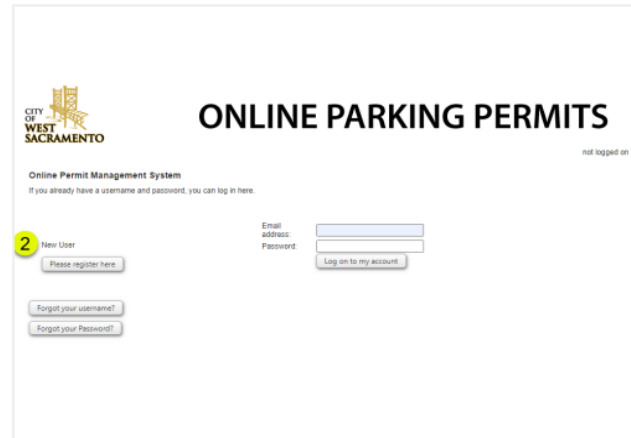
CITY OF WEST SACRAMENTO

ONLINE PARKING PERMITS

not logged on

Online Permit Management System

If you already have a username and password, you can log in here.

Email address:

Password:

Log on to my account

2

New User

Please register here

Forgot your username?

Forgot your Password?